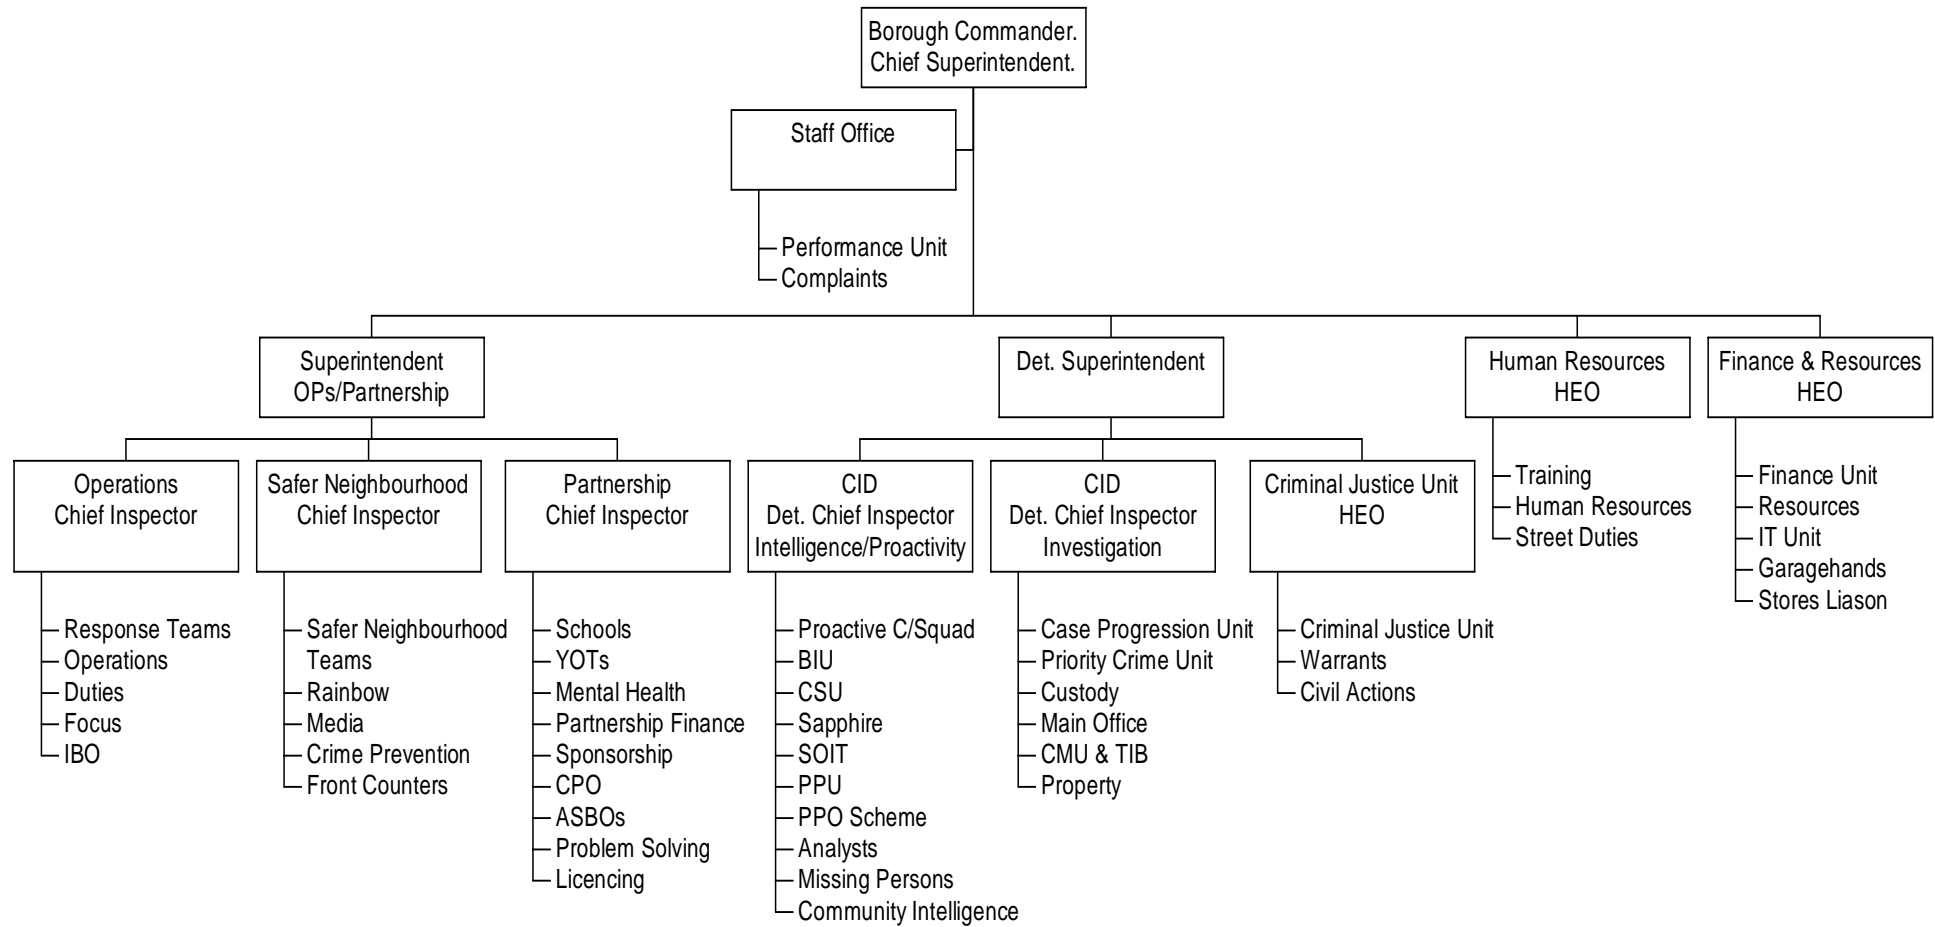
Borough Commander.
Chief Superintendent.

Staff Office

Performance Unit
Complaints

Superintendent
OPs/Partnership

Det. Superintendent

Human Resources
HEO

Finance & Resources
HEO

Operations
Chief Inspector

Response Teams
Operations
Duties
Focus
IBO

Safer Neighbourhood
Chief Inspector

Safer Neighbourhood Teams
Rainbow
Media
Crime Prevention
Front Counters

Partnership
Chief Inspector

Schools
YOTs
Mental Health
Partnership Finance
Sponsorship
CPO
ASBOs
Problem Solving
Licencing

CID
Det. Chief Inspector
Intelligence/Proactivity

Proactive C/Squad
BIU
CSU
Sapphire
SOIT
PPU
PPO Scheme
Analysts
Missing Persons
Community Intelligence

CID
Det. Chief Inspector
Investigation

Case Progression Unit
Priority Crime Unit
Custody
Main Office
CMU & TIB
Property

Criminal Justice Unit
HEO

Criminal Justice Unit
Warrants
Civil Actions

Training
Human Resources
Street Duties

Finance Unit
Resources
IT Unit
Garagehands
Stores Liason